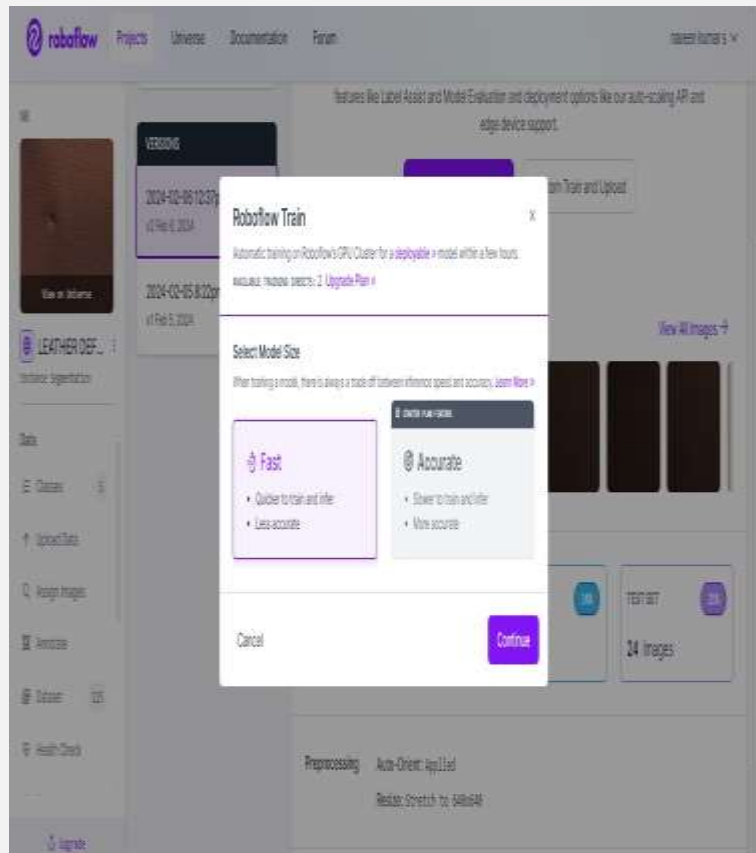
roboflow Projects Universe Documentation Forum

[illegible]

features like Label Assist and Model Evaluation and deployment options like our auto-scaling API and edge device support.

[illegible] Train and Upload

VERSIONS

2024-02-08 12:37p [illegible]

2024-02-05 8:22pm

View on Universe

LEATHER DEF...

Instance Segmentation

Data

Classes

Upload Data

Assign Images

Annotate

Dataset

Health Check

Upgrade

Roboflow Train

Automatic training on Roboflow's GPU Cluster for a deployable model within a few hours.

AVAILABLE TRAINING CREDITS: 2 Upgrade Plan »

Select Model Size

When training a model, there is always a trade off between inference speed and accuracy. Learn More »

Fast

• Quicker to train and infer

• Less accurate

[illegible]

Accurate

• Slower to train and infer

• More accurate

Cancel

Continue

View All Images

TEST SET

24 Images

Preprocessing Auto-Orient: Applied

Resize: Stretch to 640x640